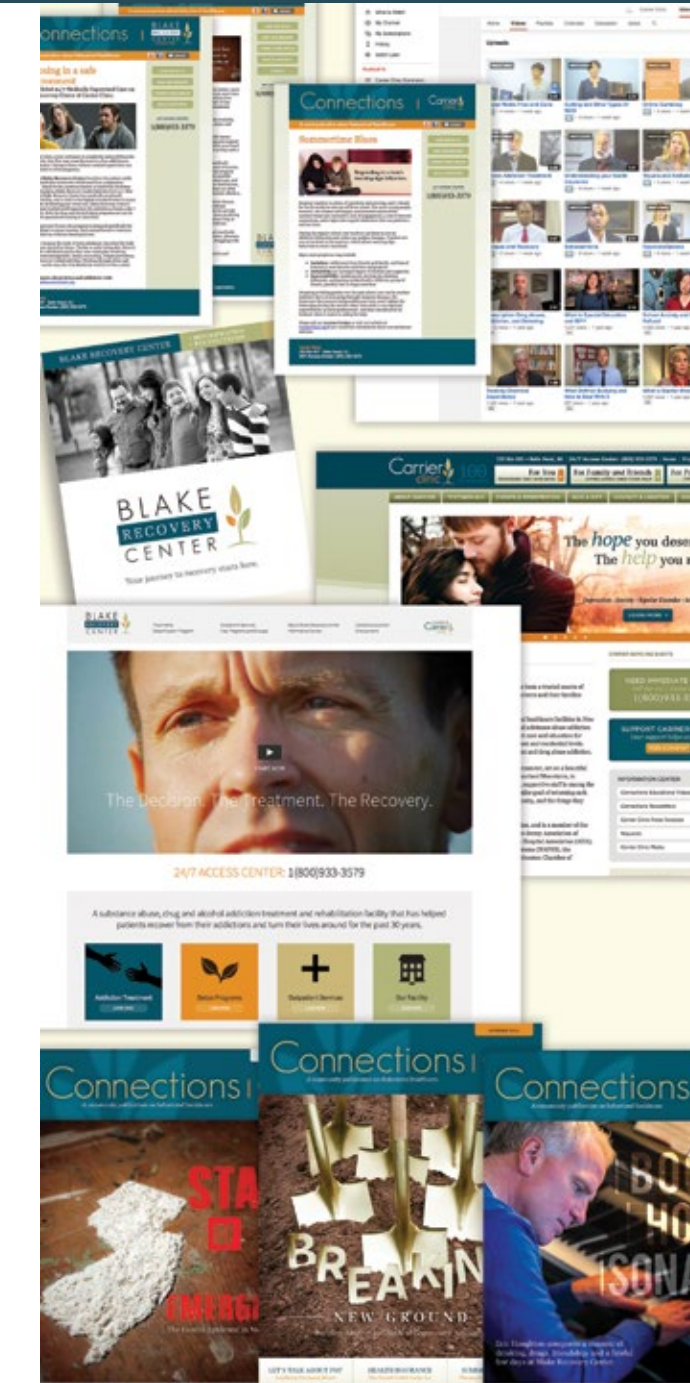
onnections | BLAKE RECOVERY CENTER

ning in a safe
atment

1(800)933-3579

Connections | Carrier clinic

Summertime Blues

1(800)933-3579

What to Watch
My Channel
My Subscriptions
History
Watch Later

Home Videos Playlists Channels Discussion About

Uploads

BLAKE RECOVERY CENTER

BLAKE RECOVERY CENTER

Your journey to recovery starts here.

Carrier clinic 100

For You
For Family and Friends

The hope you dese
The help you n

BLAKE RECOVERY CENTER

Carrier clinic

The Decision. The Treatment. The Recovery.

24/7 ACCESS CENTER: 1(800)933-3579

A substance abuse, drug and alcohol addiction treatment and rehabilitation facility that has helped patients recover from their addictions and turn their lives around for the past 30 years.

Addiction Treatment
Detox Programs
Outpatient Services
Our Facility

NEED IMMEDIATE
1(800)933-

SUPPORT CARRIER

INFORMATION CENTER

Connections
STA
EMERG

Connections
BREAKIN
NEW GROUND

LET'S TALK ABOUT POT

Connections
BO
HO
ISONA